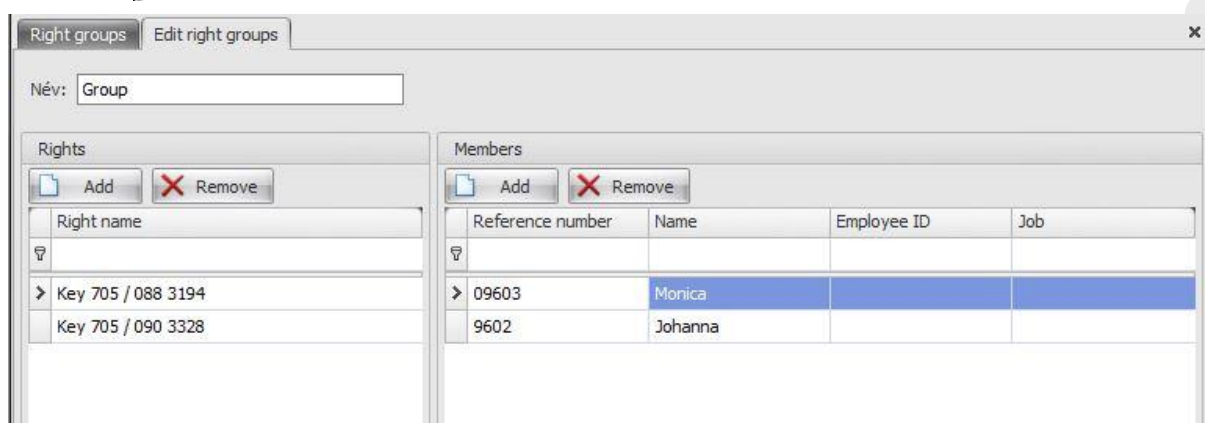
Right groups | Edit right groups

×

Név: Group

Rights

Add | Remove

| Right name |
|---|
| |
| Key 705 / 088 3194 |
| Key 705 / 090 3328 |

Members

Add | Remove

| Reference number | Name | Employee ID | Job |
|---|---|---|---|
| | | | |
| 09603 | Monica | | |
| 9602 | Johanna | | |